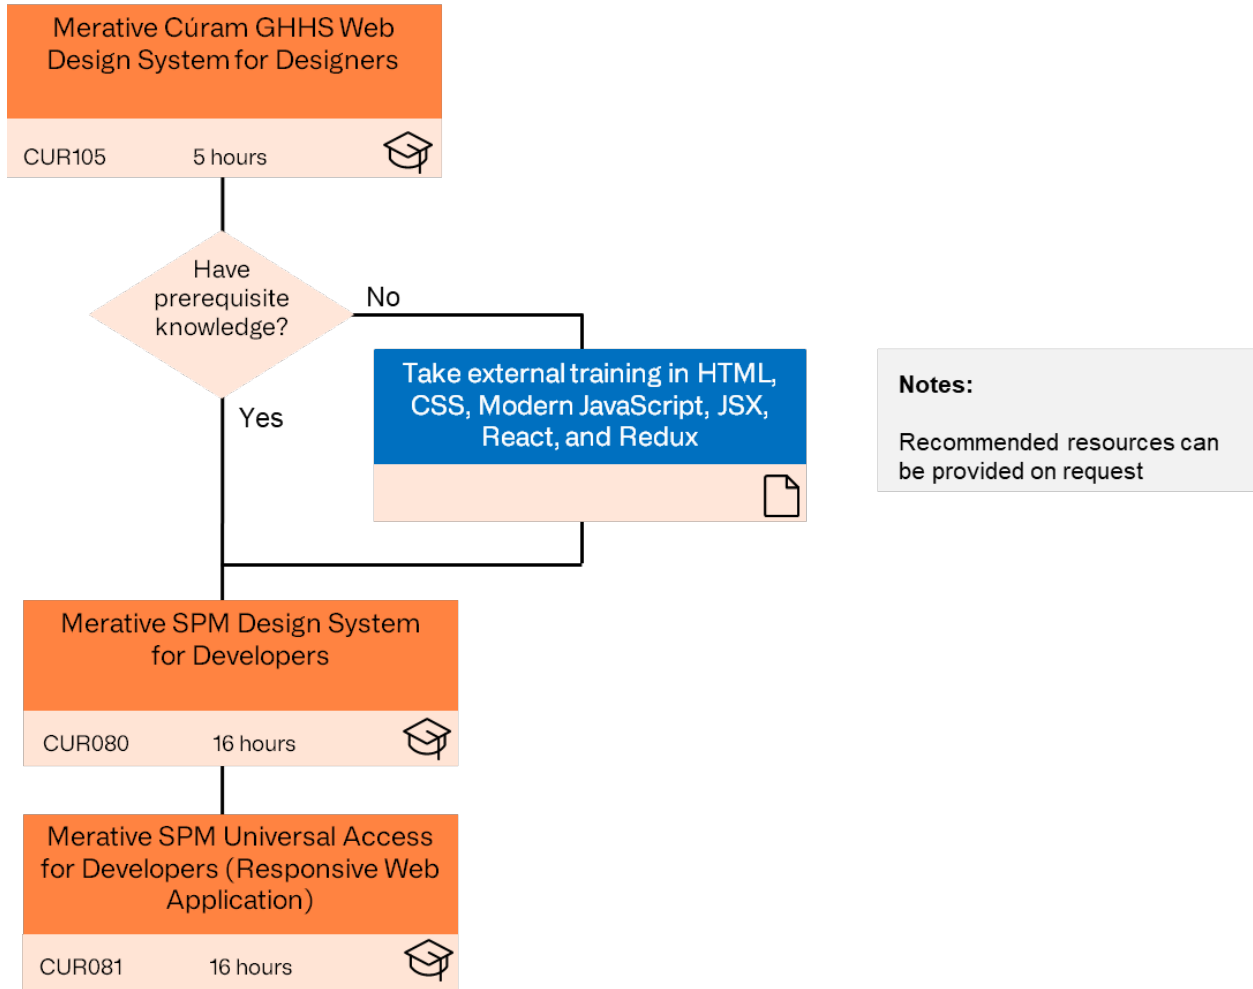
Merative Cúram GHHS Web Design System for Designers

CUR105 5 hours

Have prerequisite knowledge?

No

Take external training in HTML, CSS, Modern JavaScript, JSX, React, and Redux

Yes

Notes:

Recommended resources can be provided on request

Merative SPM Design System for Developers

CUR080 16 hours

Merative SPM Universal Access for Developers (Responsive Web Application)

CUR081 16 hours